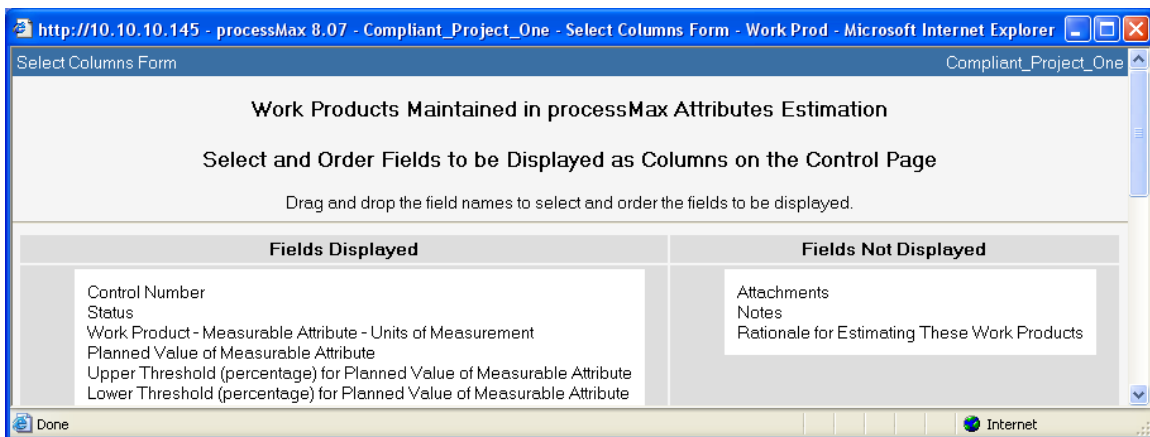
http://10.10.10.145 - processMax 8.07 - Compliant_Project_One - Select Columns Form - Work Prod - Microsoft Internet Explorer

Select Columns Form

Compliant_Project_One

Work Products Maintained in processMax Attributes Estimation

Select and Order Fields to be Displayed as Columns on the Control Page

Drag and drop the field names to select and order the fields to be displayed.

| Fields Displayed | Fields Not Displayed |
|---|---|
| Control Number<br>Status<br>Work Product - Measurable Attribute - Units of Measurement<br>Planned Value of Measurable Attribute<br>Upper Threshold (percentage) for Planned Value of Measurable Attribute<br>Lower Threshold (percentage) for Planned Value of Measurable Attribute | Attachments<br>Notes<br>Rationale for Estimating These Work Products |

Done

Internet